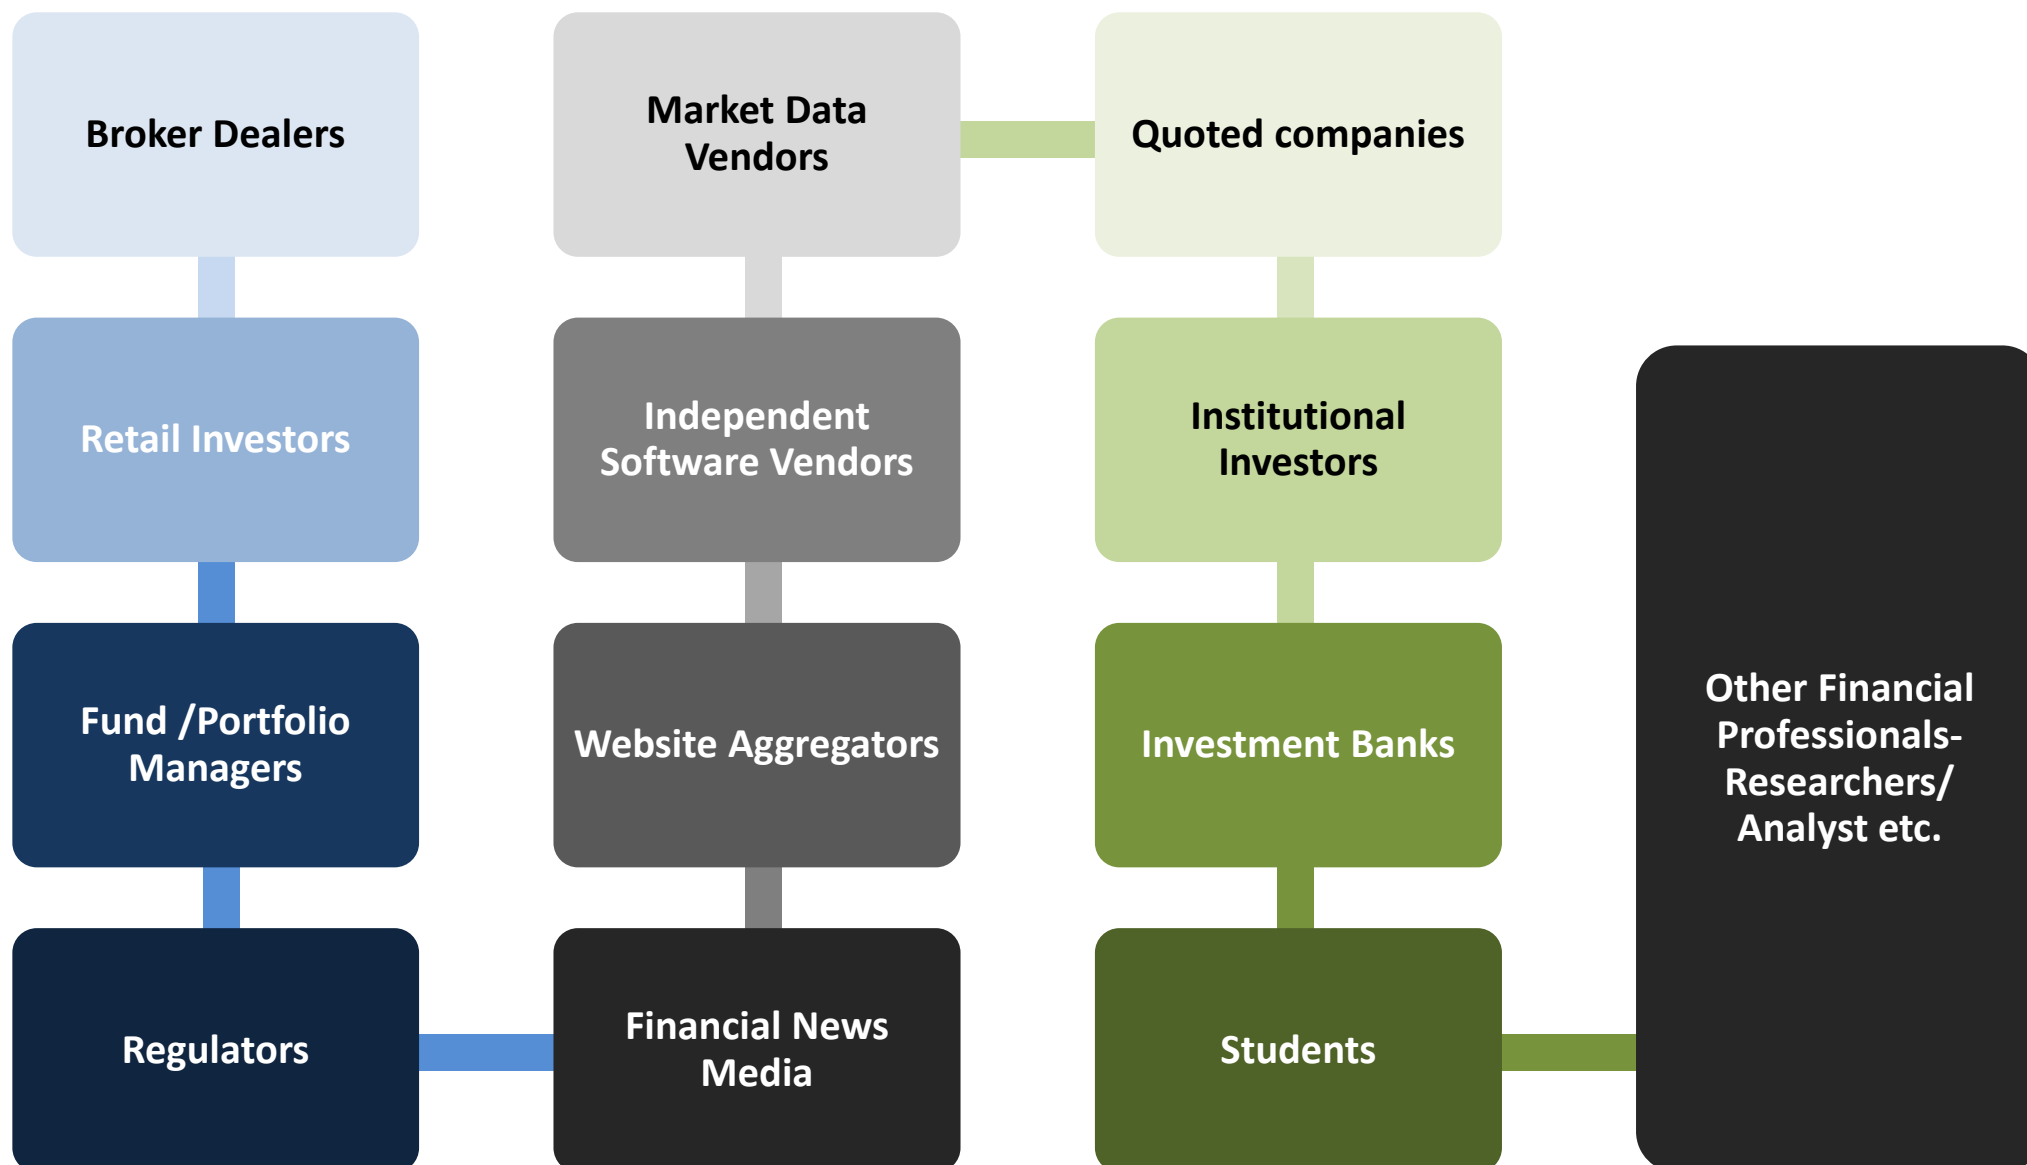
Broker Dealers

Retail Investors

Fund /Portfolio Managers

Regulators

Market Data Vendors

Independent Software Vendors

Website Aggregators

Financial News Media

Quoted companies

Institutional Investors

Investment Banks

Students

Other Financial Professionals-Researchers/ Analyst etc.